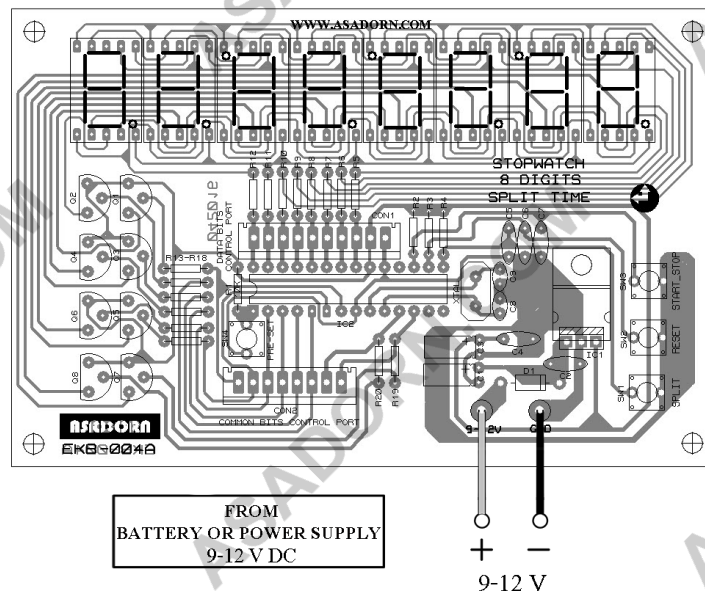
WWW.ASADORN.COM

STOPWATCH
8 DIGITS
SPLIT TIME

Q2
Q1
Q4
Q3
Q6
Q5
Q8
Q7

R13-R18
DATA BITS
CONTROL PORT
R12
R11
R10
R9
R8
R7
R6
R5
CON1
R2
R3
R4
C5
C6
C7
C9
C8
XTAL
IC2
SW4
PRE SET
C1
C4
C3
C2
D1
IC1
SW3
SW2
SW1
START STOP
RESET
SPLIT
R20
R19
CON2
COMMON BITS CONTROL PORT

ASADORN
EK8-004A

9-12V
GND

FROM
BATTERY OR POWER SUPPLY
9-12 V DC

+
−
9-12 V